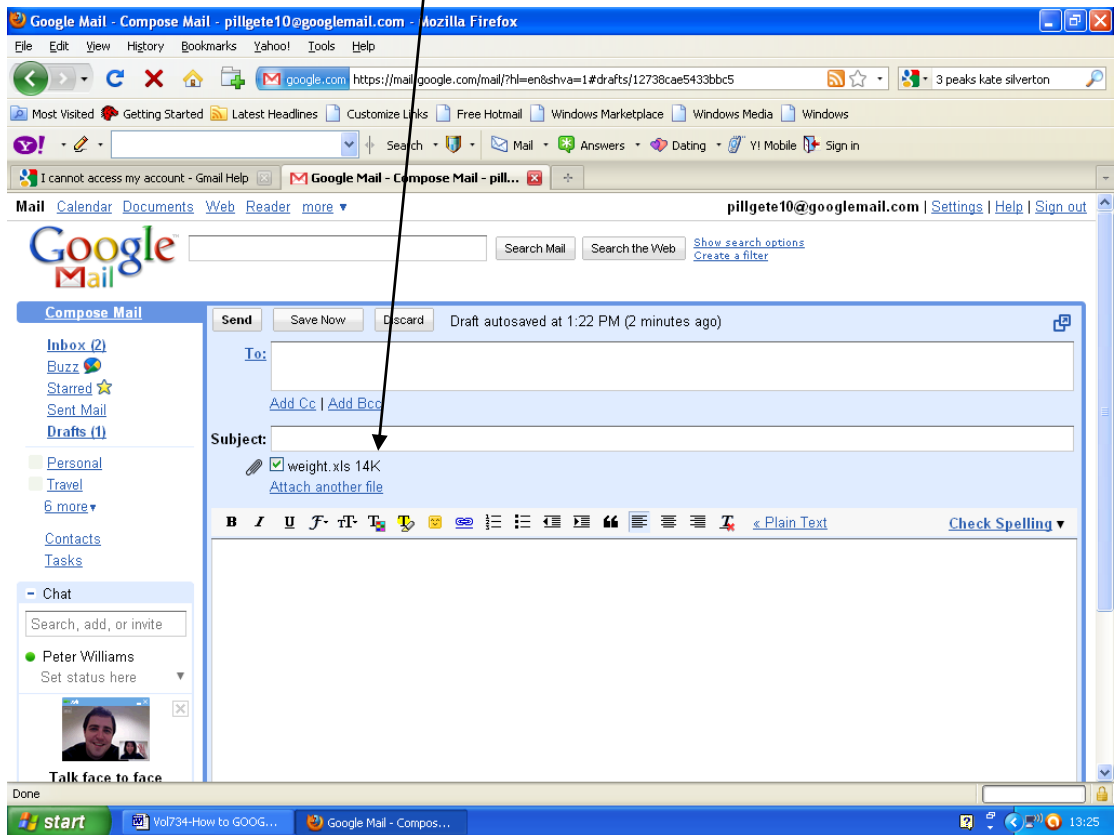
Google Mail - Compose Mail - pillgete10@googlemail.com - Mozilla Firefox

File Edit View History Bookmarks Yahoo! Tools Help

google.com https://mail.google.com/mail/?hl=en&shva=1#drafts/12738cae5433bbc5

3 peaks kate silverton

Most Visited Getting Started Latest Headlines Customize Links Free Hotmail Windows Marketplace Windows Media Windows

Y! Search Mail Answers Dating Y! Mobile Sign in

I cannot access my account - Gmail Help

Google Mail - Compose Mail - pill...

Mail Calendar Documents Web Reader more ▾

pillgete10@googlemail.com | Settings | Help | Sign out

Google Mail

Search Mail Search the Web

Show search options
Create a filter

Compose Mail

Inbox (2)
Buzz
Starred
Sent Mail
Drafts (1)

Personal
Travel
6 more▾

Contacts
Tasks

- Chat

Search, add, or invite

Peter Williams
Set status here

Talk face to face

Send Save Now Discard Draft autosaved at 1:22 PM (2 minutes ago)

To:

Add Cc | Add Bcc

Subject:

weight.xls 14K
Attach another file

B I U « Plain Text Check Spelling ▾

Done

start Vol734-How to GOOG... Google Mail - Compos... 13:25